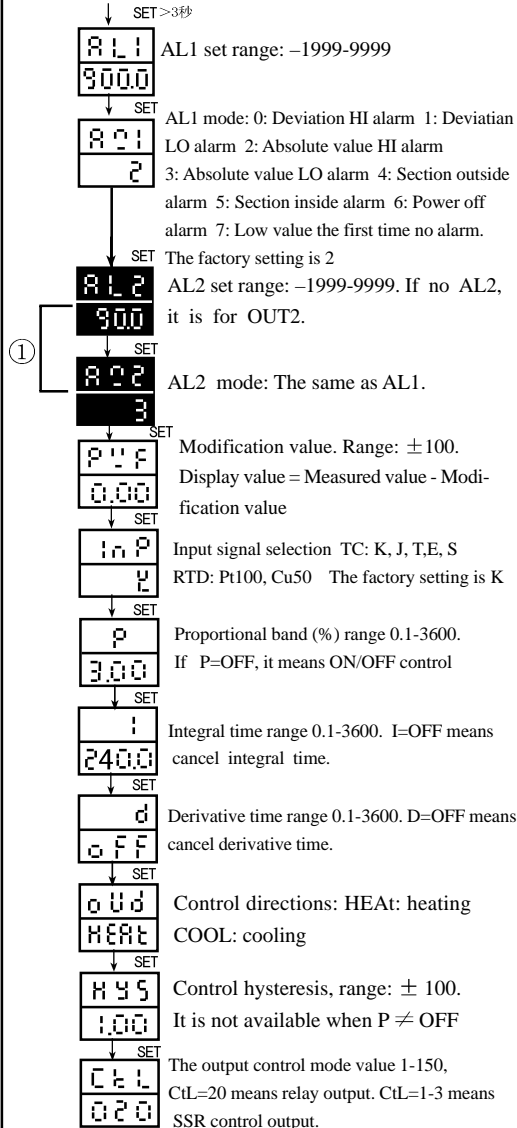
SET>3秒

AL1
900.0
AL1 set range: –1999-9999

SET
AM1
2
AL1 mode: 0: Deviation HI alarm 1: Deviatian LO alarm 2: Absolute value HI alarm 3: Absolute value LO alarm 4: Section outside alarm 5: Section inside alarm 6: Power off alarm 7: Low value the first time no alarm. The factory setting is 2

SET
AL2
90.0
AL2 set range: –1999-9999. If no AL2, it is for OUT2.

①

SET
AM2
3
AL2 mode: The same as AL1.

SET
PVF
0.00
Modification value. Range: $\pm100$. Display value = Measured value - Modification value

SET
InP
K
Input signal selection TC: K, J, T,E, S RTD: Pt100, Cu50 The factory setting is K

SET
P
3.00
Proportional band (%) range 0.1-3600. If P=OFF, it means ON/OFF control

SET
I
240.0
Integral time range 0.1-3600. I=OFF means cancel integral time.

SET
d
oFF
Derivative time range 0.1-3600. D=OFF means cancel derivative time.

SET
oUd
HEAt
Control directions: HEAt: heating COOL: cooling

SET
HYS
1.00
Control hysteresis, range: $\pm$ 100. It is not available when P $\neq$ OFF

SET
CtL
020
The output control mode value 1-150, CtL=20 means relay output. CtL=1-3 means SSR control output.